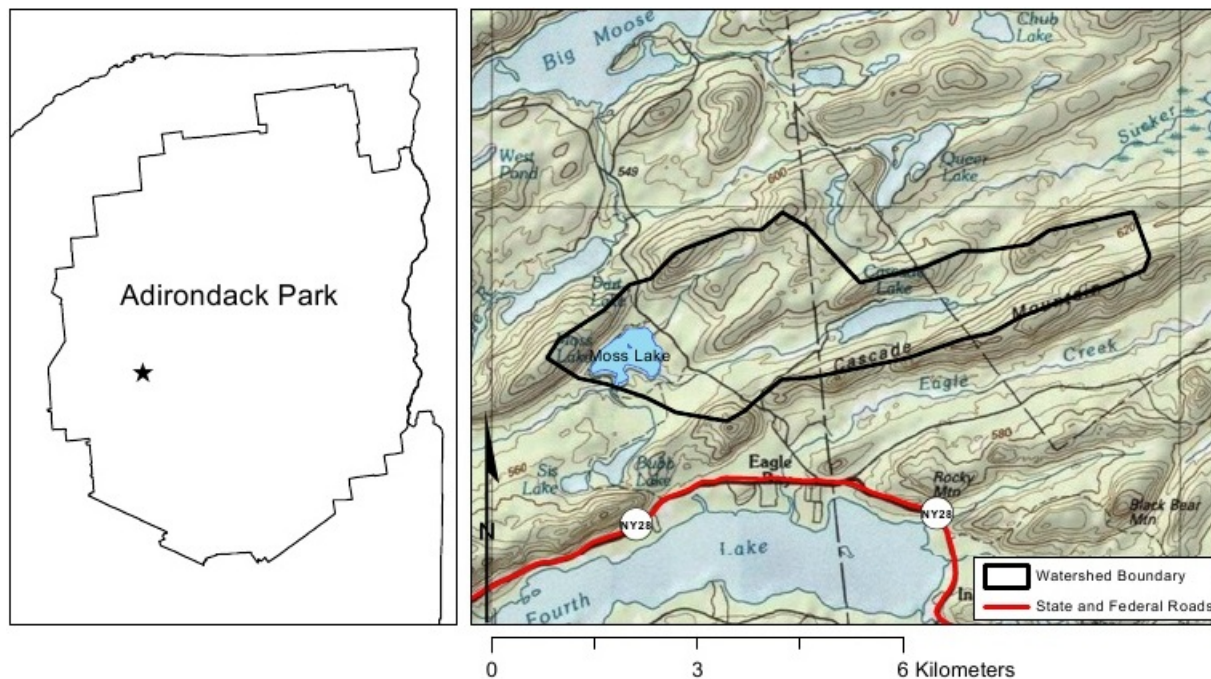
Adirondack Park

Big Moose

Chub Lake

Sucker

West Pond

549

600

Queer Lake

620

Bart Lake

Cascade Lake

Mountain

Moss Lake

Moss Lake

Cascade

Creek

Eagle

580

560

Sis Lake

Bubb Lake

Eagle Bay

Rocky Mtn

Black Bear Mtn

NY28

NY28

N

Lake

Fourth

In

Watershed Boundary

State and Federal Roads

0

3

6 Kilometers